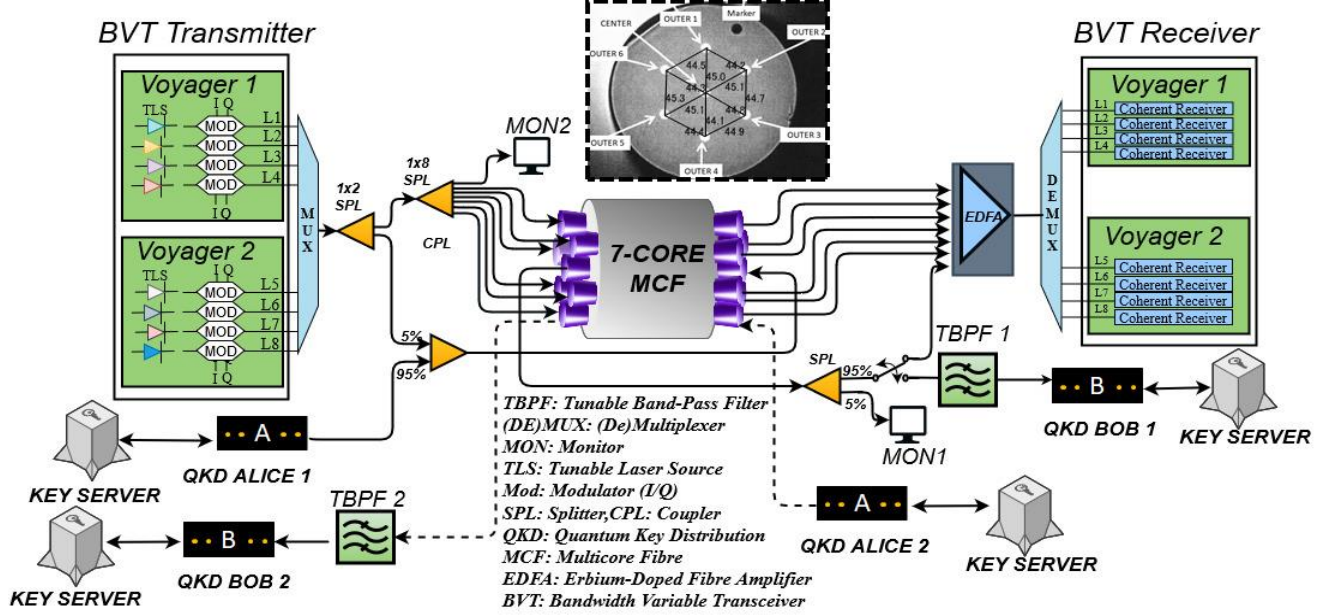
BVT Transmitter

Voyager 1

TLS

I Q

MOD

MOD

MOD

MOD

L1

L2

L3

L4

I Q

Voyager 2

TLS

I Q

MOD

MOD

MOD

MOD

L5

L6

L7

L8

I Q

M
U
X

1x2
SPL

1x8
SPL

CPL

MON2

5%

95%

CENTER

OUTER 1

Marker

OUTER 2

OUTER 6

OUTER 5

OUTER 4

OUTER 3

44.5

45.0

44.2

44.8

45.1

45.3

45.1

44.5

44.7

44.1

44.4

44.9

7-CORE
MCF

EDFA

D
E
M
U
X

BVT Receiver

Voyager 1

L1 Coherent Receiver

L2 Coherent Receiver

L3 Coherent Receiver

L4 Coherent Receiver

Voyager 2

L5 Coherent Receiver

L6 Coherent Receiver

L7 Coherent Receiver

L8 Coherent Receiver

TBPF 1

SPL

95%

5%

MON1

B

QKD BOB 1

KEY SERVER

A

QKD ALICE 1

KEY SERVER

TBPF 2

B

QKD BOB 2

KEY SERVER

TBPF: Tunable Band-Pass Filter
(DE)MUX: (De)Multiplexer
MON: Monitor
TLS: Tunable Laser Source
Mod: Modulator (I/Q)
SPL: Splitter,CPL: Coupler
QKD: Quantum Key Distribution
MCF: Multicore Fibre
EDFA: Erbium-Doped Fibre Amplifier
BVT: Bandwidth Variable Transceiver

A

QKD ALICE 2

KEY SERVER